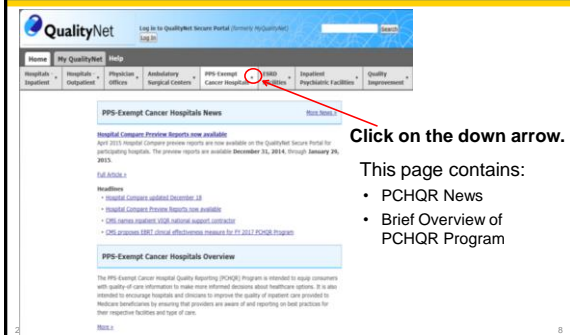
QualityNet

Log in to QualityNet Secure Portal (formerly MyQualityNet)

Log In

Search

Home | My QualityNet | Help

Hospitals - Inpatient | Hospitals - Outpatient | Physician Offices | Ambulatory Surgical Centers | PPS-Exempt Cancer Hospitals | ESRD Facilities | Inpatient Psychiatric Facilities | Quality Improvement

PPS-Exempt Cancer Hospitals News

More News »

Hospital Compare Preview Reports now available

April 2015 Hospital Compare preview reports are now available on the QualityNet Secure Portal for participating hospitals. The preview reports are available December 31, 2014, through January 29, 2015.

Full Article »

Headlines

- Hospital Compare updated December 18
- Hospital Compare Preview Reports now available
- CMS names inpatient VIQR national support contractor
- CMS proposes EBRT clinical effectiveness measure for FY 2017 PCHQR Program

PPS-Exempt Cancer Hospitals Overview

The PPS-Exempt Cancer Hospital Quality Reporting (PCHQR) Program is intended to equip consumers with quality-of-care information to make more informed decisions about healthcare options. It is also intended to encourage hospitals and clinicians to improve the quality of inpatient care provided to Medicare beneficiaries by ensuring that providers are aware of and reporting on best practices for their respective facilities and type of care.

More »

Click on the down arrow.

This page contains:

- PCHQR News
- Brief Overview of PCHQR Program

2

8